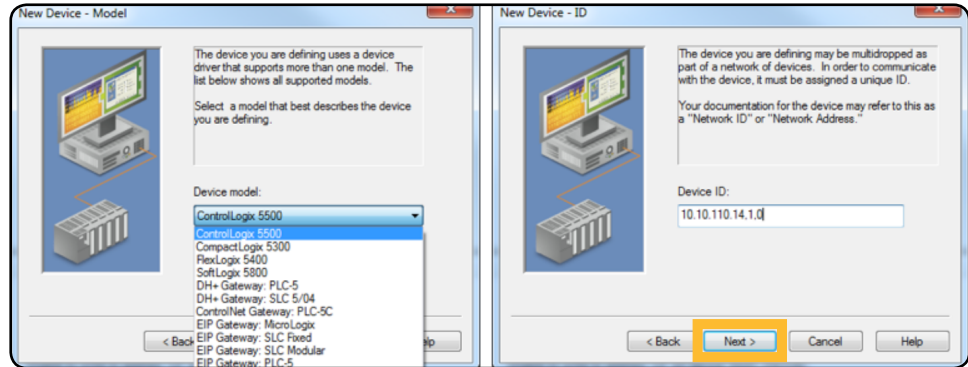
New Device - Model

The device you are defining uses a device driver that supports more than one model. The list below shows all supported models.

Select a model that best describes the device you are defining.

Device model:

ControlLogix 5500

ControlLogix 5500
CompactLogix 5300
FlexLogix 5400
SoftLogix 5800
DH+ Gateway: PLC-5
DH+ Gateway: SLC 5/04
ControlNet Gateway: PLC-5C
EIP Gateway: MicroLogix
EIP Gateway: SLC Fixed
EIP Gateway: SLC Modular
EIP Gateway: PLC-5

< Back

lp

New Device - ID

The device you are defining may be multidropped as part of a network of devices. In order to communicate with the device, it must be assigned a unique ID.

Your documentation for the device may refer to this as a "Network ID" or "Network Address."

Device ID:

10.10.110.14,1,0

< Back

Next >

Cancel

Help